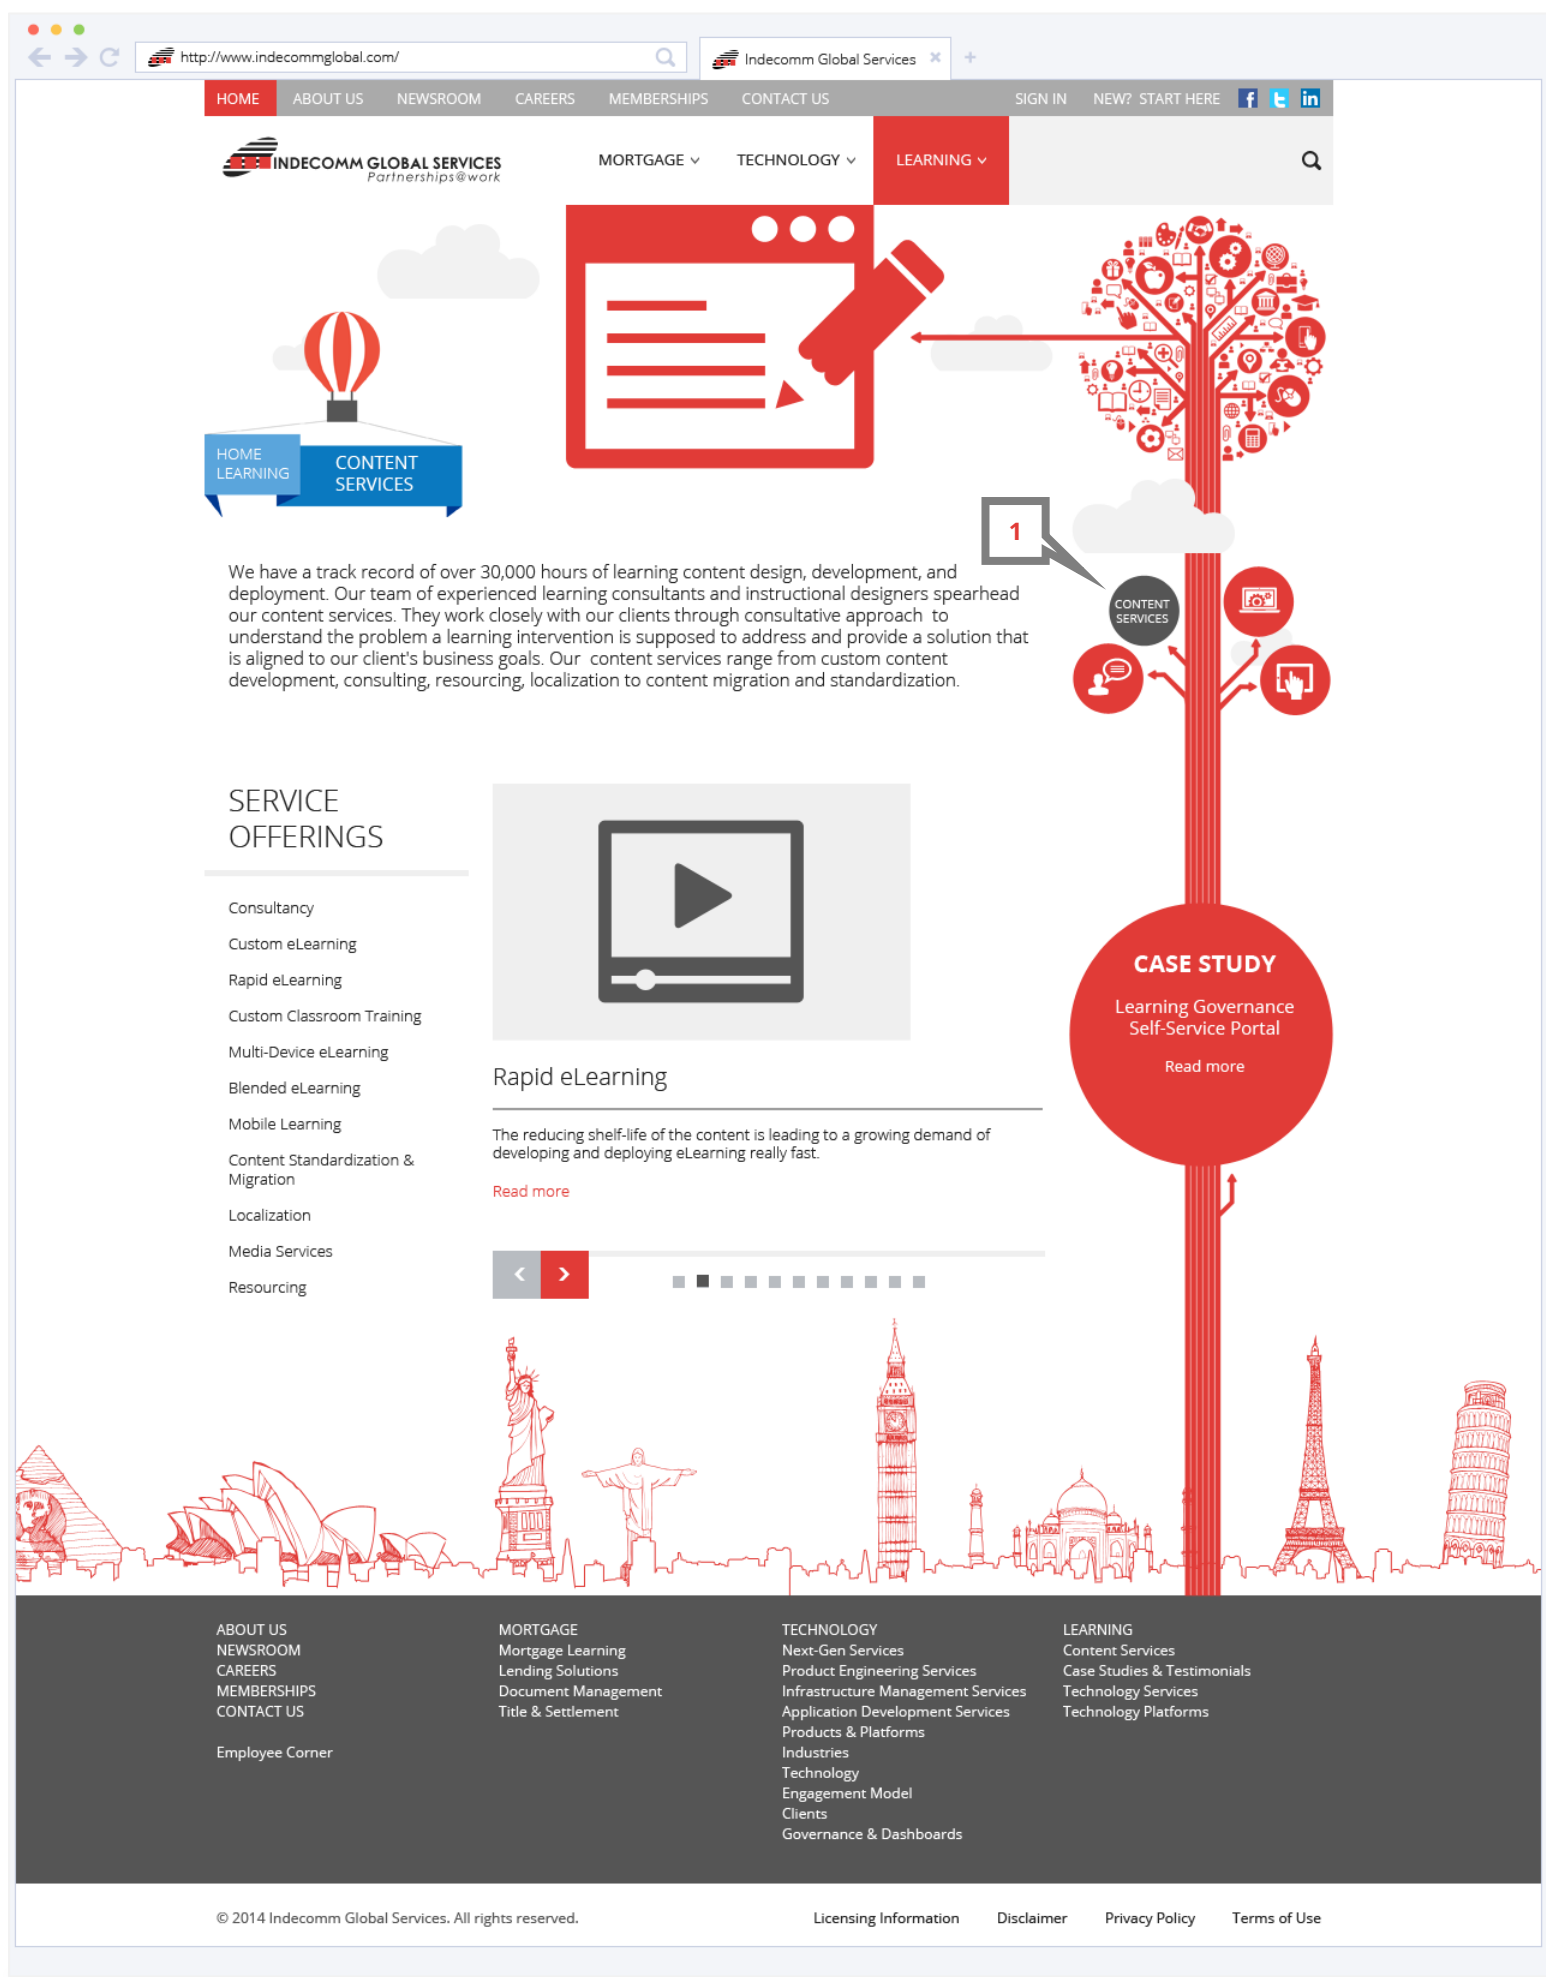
http://www.indecommglobal.com/

Indecomm Global Services

HOME ABOUT US NEWSROOM CAREERS MEMBERSHIPS CONTACT US SIGN IN NEW? START HERE

INDECOMM GLOBAL SERVICES
Partnerships@work

MORTGAGE TECHNOLOGY LEARNING

HOME
LEARNING
CONTENT SERVICES

1

CONTENT SERVICES

We have a track record of over 30,000 hours of learning content design, development, and deployment. Our team of experienced learning consultants and instructional designers spearhead our content services. They work closely with our clients through consultative approach to understand the problem a learning intervention is supposed to address and provide a solution that is aligned to our client's business goals. Our content services range from custom content development, consulting, resourcing, localization to content migration and standardization.

SERVICE OFFERINGS

Consultancy
Custom eLearning
Rapid eLearning
Custom Classroom Training
Multi-Device eLearning
Blended eLearning
Mobile Learning
Content Standardization & Migration
Localization
Media Services
Resourcing

Rapid eLearning

The reducing shelf-life of the content is leading to a growing demand of developing and deploying eLearning really fast.

Read more

CASE STUDY
Learning Governance Self-Service Portal
Read more

ABOUT US
NEWSROOM
CAREERS
MEMBERSHIPS
CONTACT US

Employee Corner

MORTGAGE
Mortgage Learning
Lending Solutions
Document Management
Title & Settlement

TECHNOLOGY
Next-Gen Services
Product Engineering Services
Infrastructure Management Services
Application Development Services
Products & Platforms
Industries
Technology
Engagement Model
Clients
Governance & Dashboards

LEARNING
Content Services
Case Studies & Testimonials
Technology Services
Technology Platforms

© 2014 Indecomm Global Services. All rights reserved.

Licensing Information Disclaimer Privacy Policy Terms of Use